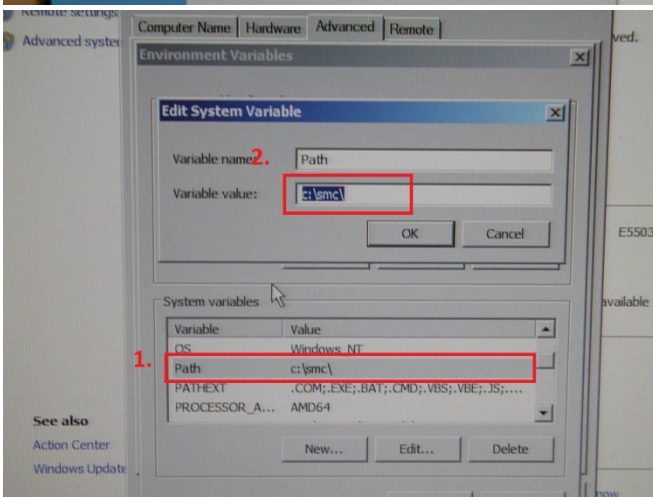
Remote settings
Advanced system
Computer Name | Hardware | Advanced | Remote
ved.
Environment Variables
Edit System Variable
Variable name: 2. Path
Variable value: c:\smc\
OK Cancel
E5503
System variables
available
| Variable | Value |
|---|---|
| OS | Windows_NT |
| 1. Path | c:\smc\ |
| PATHEXT | .COM;.EXE;.BAT;.CMD;.VBS;.VBE;.JS;.... |
| PROCESSOR_A... | AMD64 |

New... Edit... Delete
See also
Action Center
Windows Update
how